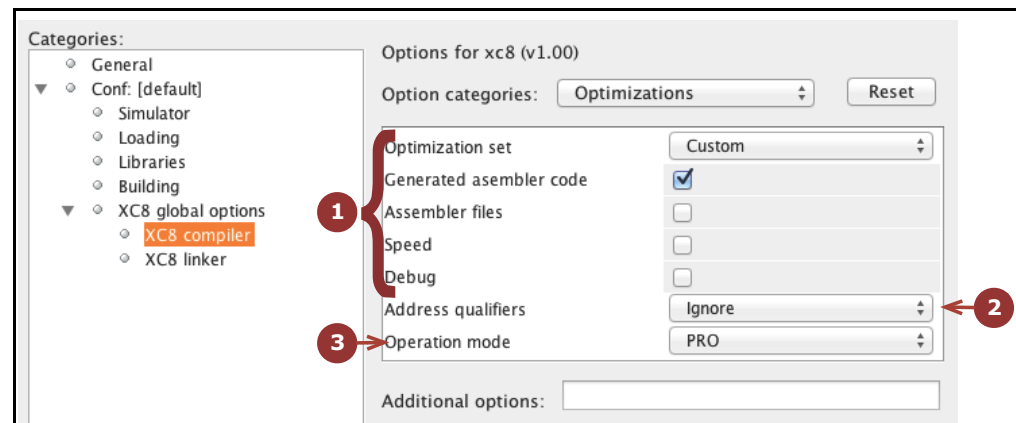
Categories:
General
Conf: [default]
Simulator
Loading
Libraries
Building
XC8 global options
XC8 compiler
XC8 linker

Options for xc8 (v1.00)

Option categories: Optimizations

Reset

| | |
|---|---|
| Optimization set | Custom |
| Generated asembler code | ✓ |
| Assembler files | |
| Speed | |
| Debug | |
| Address qualifiers | Ignore |
| Operation mode | PRO |

1

2

3

Additional options: